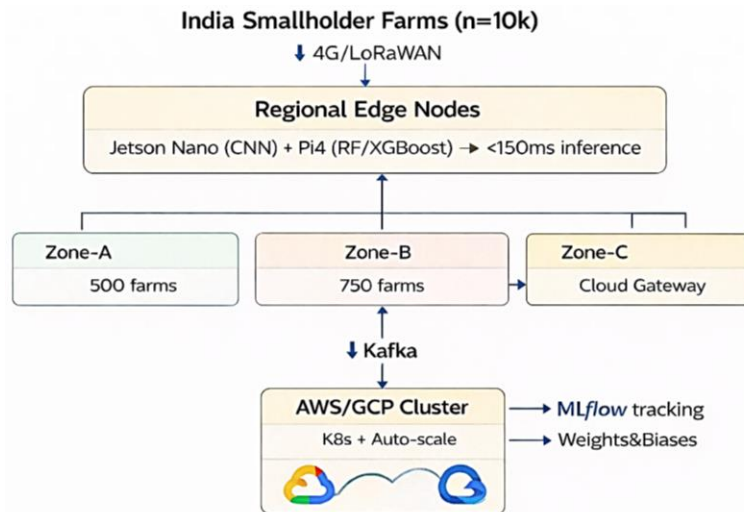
India Smallholder Farms (n=10k)

⬇ 4G/LoRaWAN

Regional Edge Nodes

Jetson Nano (CNN) + Pi4 (RF/XGBoost) → <150ms inference

Zone-A

500 farms

Zone-B

750 farms

Zone-C

Cloud Gateway

⬇ Kafka

AWS/GCP Cluster

K8s + Auto-scale

→ MLflow tracking

→ Weights&Biases